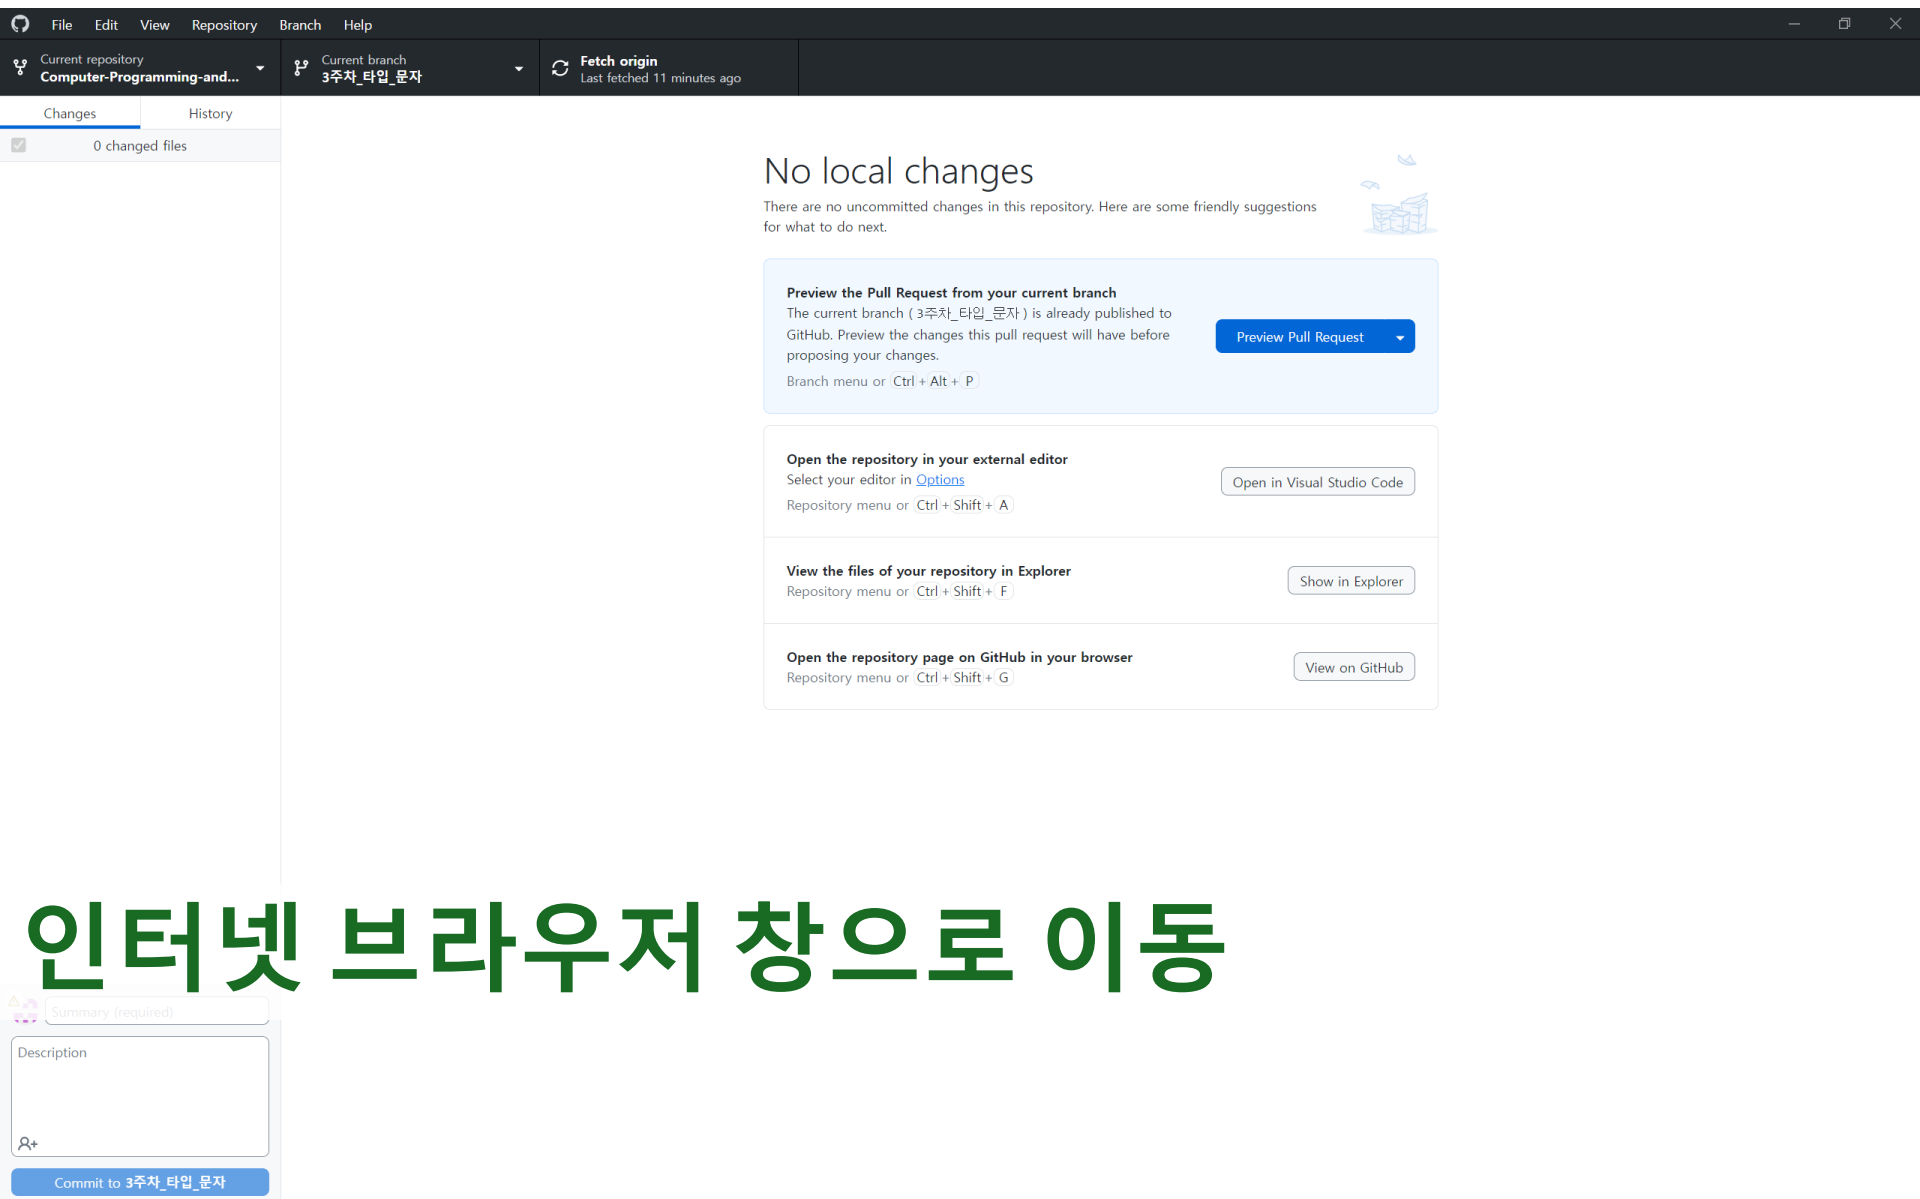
File Edit View Repository Branch Help

Current repository
Computer-Programming-and...

Current branch
3주차_타입_문자

Fetch origin
Last fetched 11 minutes ago

Changes History

0 changed files

No local changes

There are no uncommitted changes in this repository. Here are some friendly suggestions for what to do next.

Preview the Pull Request from your current branch
The current branch ( 3주차_타입_문자 ) is already published to GitHub. Preview the changes this pull request will have before proposing your changes.
Branch menu or Ctrl + Alt + P

Preview Pull Request

Open the repository in your external editor
Select your editor in Options
Repository menu or Ctrl + Shift + A

Open in Visual Studio Code

View the files of your repository in Explorer
Repository menu or Ctrl + Shift + F

Show in Explorer

Open the repository page on GitHub in your browser
Repository menu or Ctrl + Shift + G

View on GitHub

인터넷 브라우저 창으로 이동

Summary (required)

Description

Commit to 3주차_타입_문자